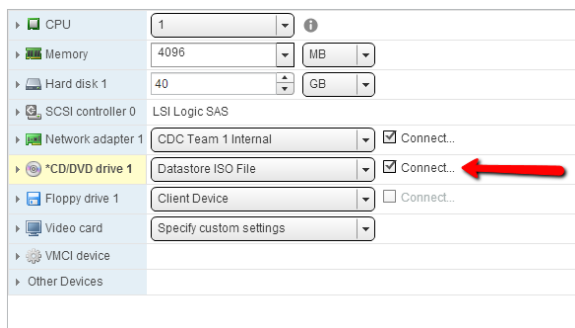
| | |
|---|---|
| CPU | 1 |
| Memory | 4096 MB |
| Hard disk 1 | 40 GB |
| SCSI controller 0 | LSI Logic SAS |
| Network adapter 1 | CDC Team 1 Internal ☑ Connect... |
| *CD/DVD drive 1 | Datastore ISO File ☑ Connect... |
| Floppy drive 1 | Client Device ☐ Connect... |
| Video card | Specify custom settings |
| VMCI device | |
| Other Devices | |